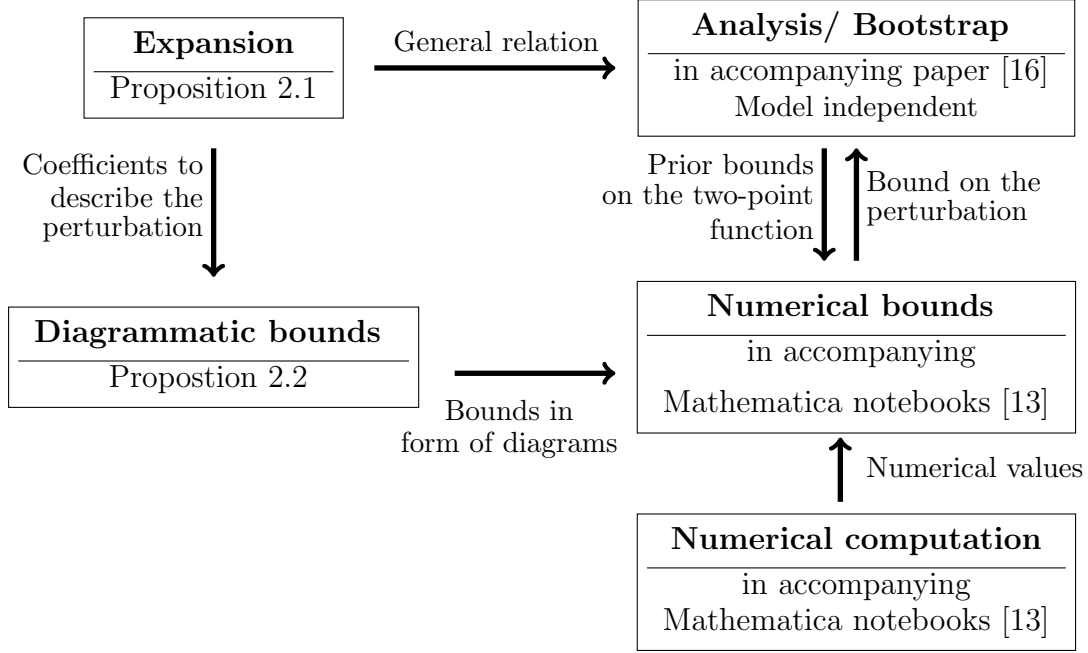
Expansion
Proposition 2.1

General relation

Analysis/ Bootstrap
in accompanying paper [16]
Model independent

Coefficients to describe the perturbation

Prior bounds on the two-point function

Bound on the perturbation

Diagrammatic bounds
Propostion 2.2

Bounds in form of diagrams

Numerical bounds
in accompanying
Mathematica notebooks [13]

Numerical values

Numerical computation
in accompanying
Mathematica notebooks [13]